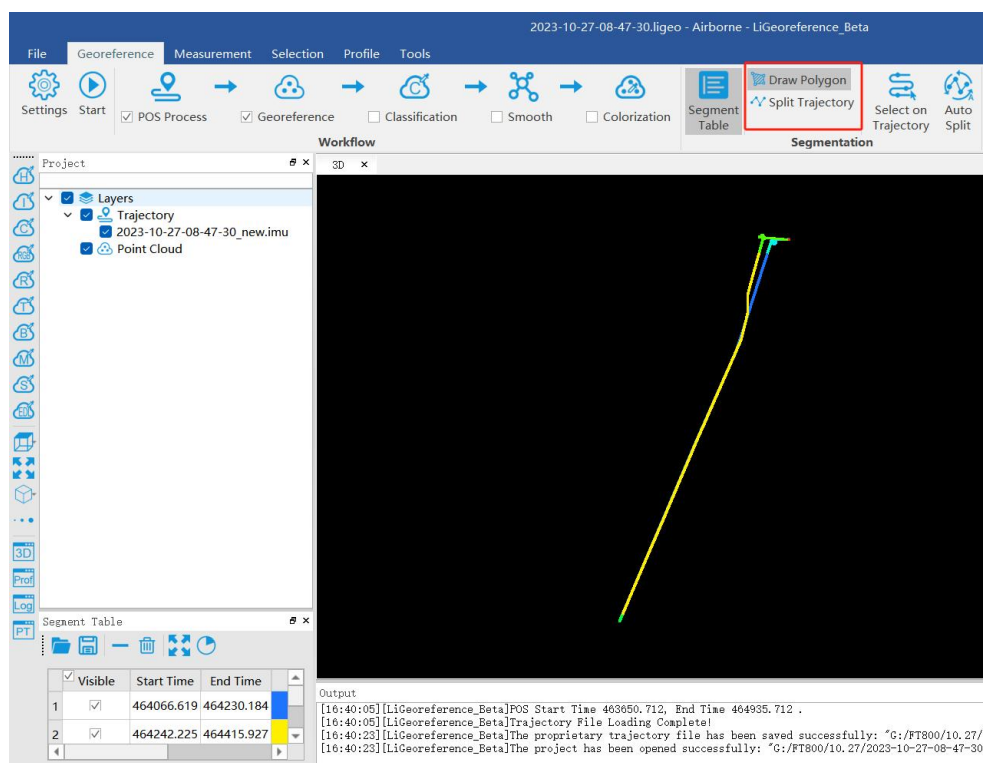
2023-10-27-08-47-30.ligeo - Airborne - LiGeoreference_Beta

File Georeference Measurement Selection Profile Tools

Settings Start POS Process Georeference Classification Smooth Colorization

Workflow

Segment Table Draw Polygon Split Trajectory Select on Trajectory Auto Split

Segmentation

Project

Layers
Trajectory
2023-10-27-08-47-30_new.imu
Point Cloud

3D ×

3D
Prof
Log
PT

Segment Table

| | Visible | Start Time | End Time | |
|---|---|---|---|---|
| 1 | ☑ | 464066.619 | 464230.184 | |
| 2 | ☑ | 464242.225 | 464415.927 | |

Output
[16:40:05][LiGeoreference_Beta]POS Start Time 463650.712, End Time 464935.712 .
[16:40:05][LiGeoreference_Beta]Trajectory File Loading Complete!
[16:40:23][LiGeoreference_Beta]The proprietary trajectory file has been saved successfully: "G:/FT800/10.27/
[16:40:23][LiGeoreference_Beta]The project has been opened successfully: "G:/FT800/10.27/2023-10-27-08-47-30